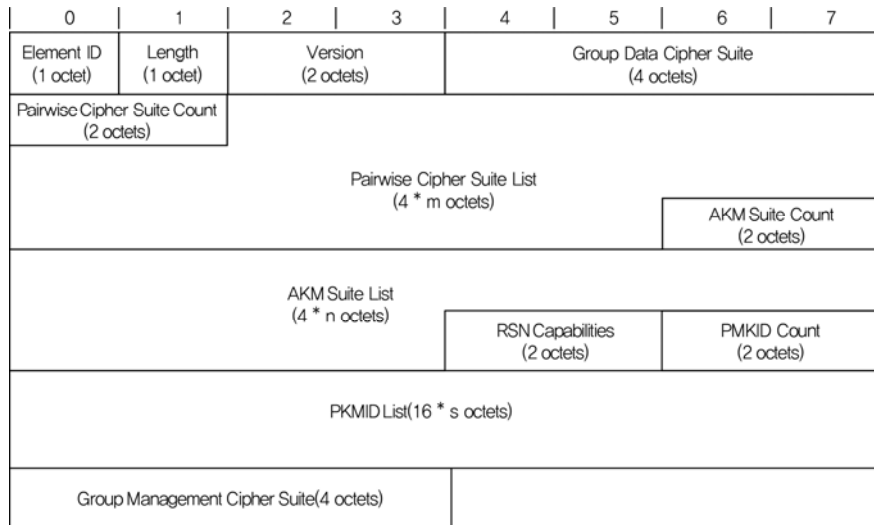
0 | 1 | 2 | 3 | 4 | 5 | 6 | 7

Element ID (1 octet)

Length (1 octet)

Version (2 octets)

Group Data Cipher Suite (4 octets)

Pairwise Cipher Suite Count (2 octets)

Pairwise Cipher Suite List (4 * m octets)

AKM Suite Count (2 octets)

AKM Suite List (4 * n octets)

RSN Capabilities (2 octets)

PMKID Count (2 octets)

PKMID List(16 * s octets)

Group Management Cipher Suite(4 octets)